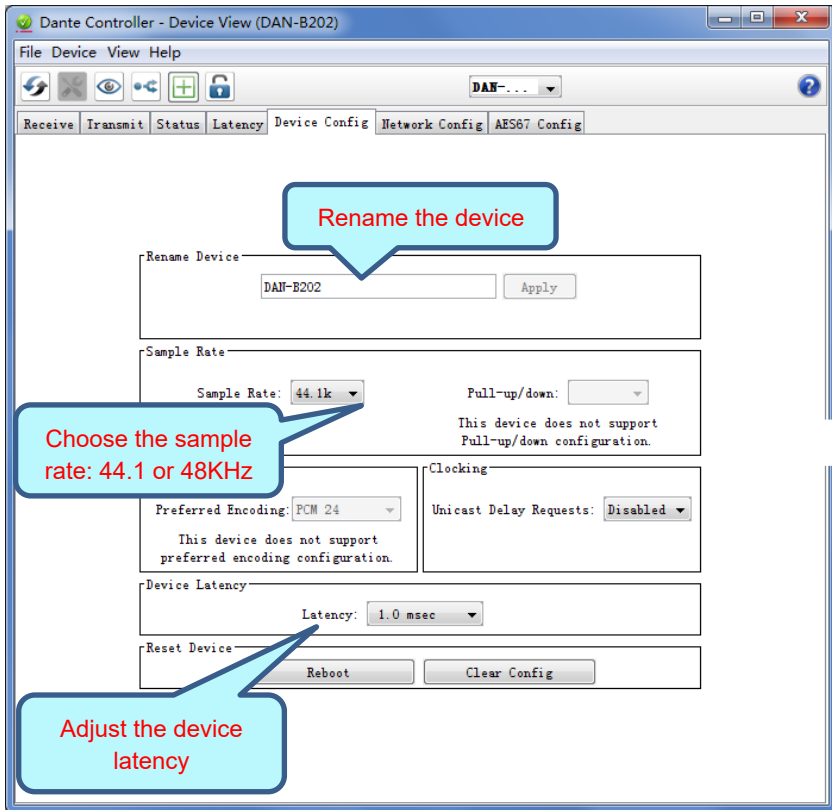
Dante Controller - Device View (DAN-B202)

File Device View Help

DAN-...

Receive | Transmit | Status | Latency | Device Config | Network Config | AES67 Config

Rename the device

Rename Device

DAN-B202

Apply

Sample Rate

Sample Rate: 44.1k

Pull-up/down:

This device does not support Pull-up/down configuration.

Choose the sample rate: 44.1 or 48KHz

Preferred Encoding: PCM 24

This device does not support preferred encoding configuration.

Clocking

Unicast Delay Requests: Disabled

Device Latency

Latency: 1.0 msec

Reset Device

Reboot

Clear Config

Adjust the device latency